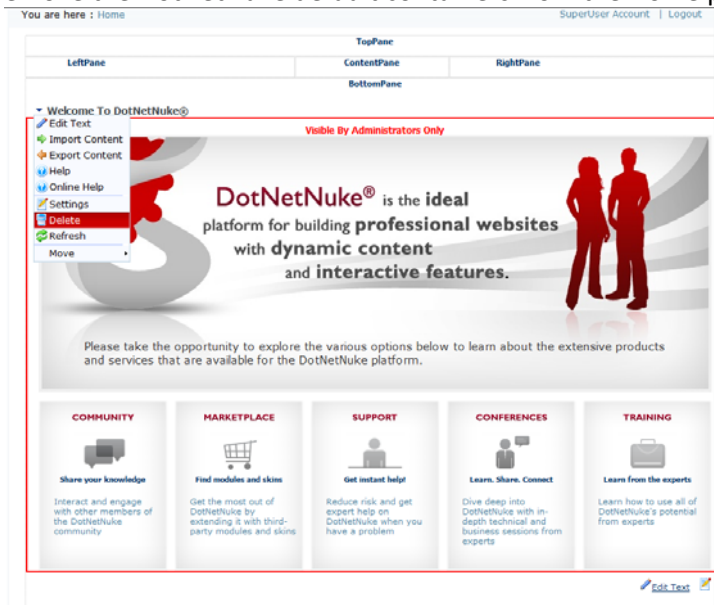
You are here : Home

SuperUser Account | Logout

TopPane

LeftPane

ContentPane

RightPane

BottomPane

Welcome To DotNetNuke®

Edit Text
Import Content
Export Content
Help
Online Help
Settings
Delete
Refresh
Move

Visible By Administrators Only

DotNetNuke® is the ideal platform for building professional websites with dynamic content and interactive features.

Please take the opportunity to explore the various options below to learn about the extensive products and services that are available for the DotNetNuke platform.

COMMUNITY

Share your knowledge

Interact and engage with other members of the DotNetNuke community

MARKETPLACE

Find modules and skins

Get the most out of DotNetNuke by extending it with third-party modules and skins

SUPPORT

Get instant help!

Reduce risk and get expert help on DotNetNuke when you have a problem

CONFERENCES

Learn. Share. Connect

Dive deep into DotNetNuke with in-depth technical and business sessions from experts

TRAINING

Learn from the experts

Learn how to use all of DotNetNuke's potential from experts

Edit Text